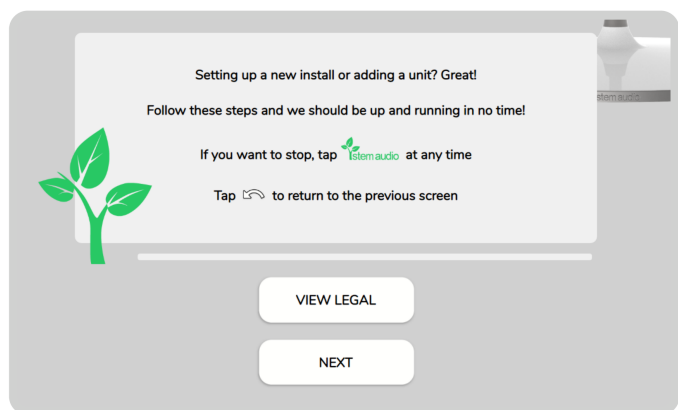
Setting up a new install or adding a unit? Great!

Follow these steps and we should be up and running in no time!

If you want to stop, tap stem audio at any time

Tap to return to the previous screen

stem audio

VIEW LEGAL

NEXT